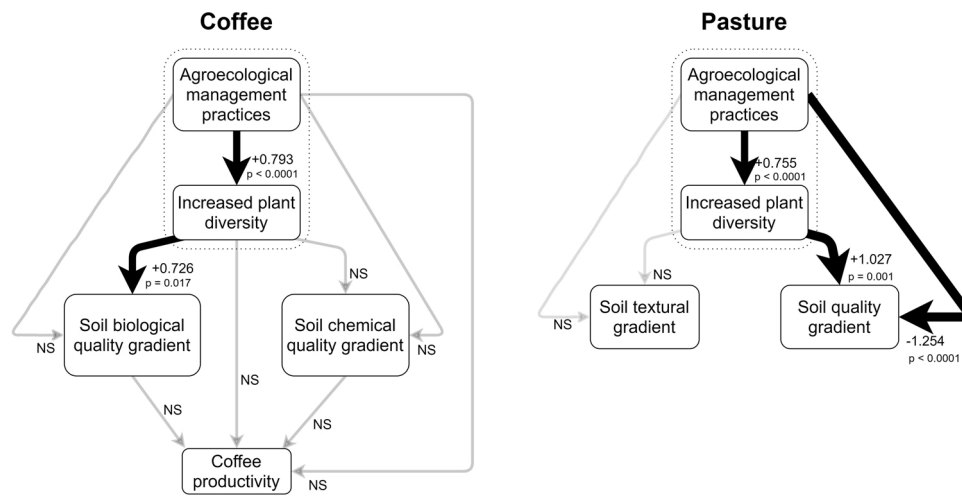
Coffee

Agroecological management practices

+0.793
p < 0.0001

Increased plant diversity

+0.726
p = 0.017

NS

Soil biological quality gradient

Soil chemical quality gradient

NS

NS

NS

NS

NS

Coffee productivity

NS

Pasture

Agroecological management practices

+0.755
p < 0.0001

Increased plant diversity

NS

+1.027
p = 0.001

NS

Soil textural gradient

Soil quality gradient

-1.254
p < 0.0001